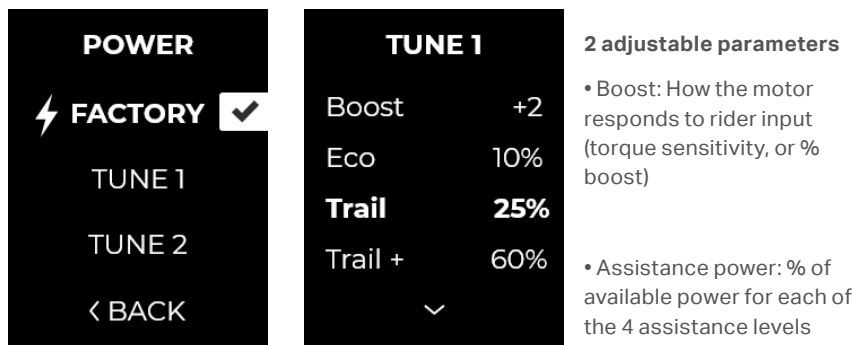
POWER

FACTORY

TUNE 1

TUNE 2

‹ BACK

TUNE 1

| | |
|---|---|
| Boost | +2 |
| Eco | 10% |
| **Trail** | **25%** |
| Trail + | 60% |

**2 adjustable parameters**

• Boost: How the motor responds to rider input (torque sensitivity, or % boost)

• Assistance power: % of available power for each of the 4 assistance levels